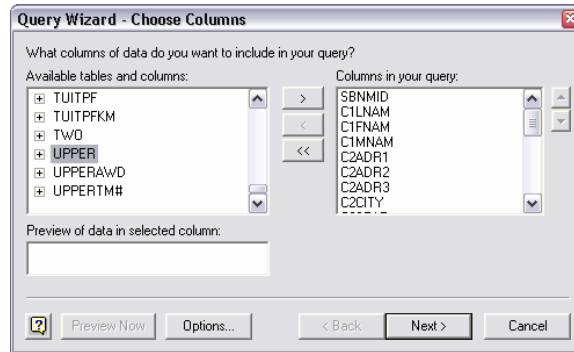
Query Wizard - Choose Columns

What columns of data do you want to include in your query?

Available tables and columns:

TUITPF
TUITPFKM
TWO
UPPER
UPPERAWD
UPPERTM#

>
<
<<

Columns in your query:

SBNMID
C1LNAM
C1FNAM
C1MNAM
C2ADR1
C2ADR2
C2ADR3
C2CITY

Preview of data in selected column:

Preview Now
Options...
< Back
Next >
Cancel